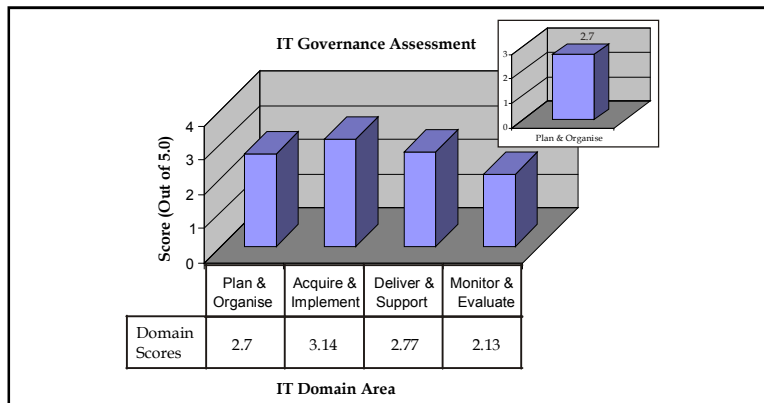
IT Governance Assessment

2.7

3
2
1
0

Plan & Organise

4
3
2
1
0

Score (Out of 5.0)

| | Plan & Organise | Acquire & Implement | Deliver & Support | Monitor & Evaluate |
|---|---|---|---|---|
| Domain Scores | 2.7 | 3.14 | 2.77 | 2.13 |

IT Domain Area